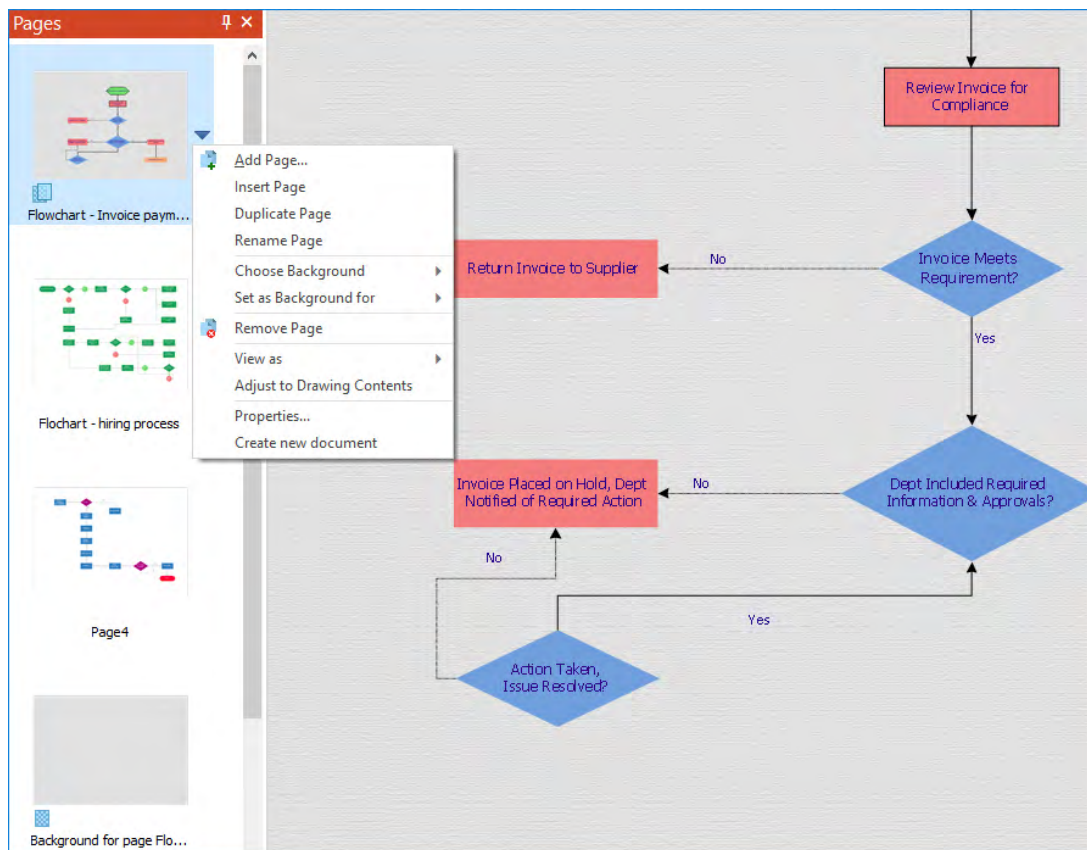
Pages

Flowchart - Invoice paym...

Add Page...
Insert Page
Duplicate Page
Rename Page
Choose Background
Set as Background for
Remove Page
View as
Adjust to Drawing Contents
Properties...
Create new document

Flochart - hiring process

Page4

Background for page Flo...

Review Invoice for Compliance

Return Invoice to Supplier

No

Invoice Meets Requirement?

Yes

Invoice Placed on Hold, Dept Notified of Required Action

No

Dept Included Required Information & Approvals?

No

Yes

Action Taken, Issue Resolved?